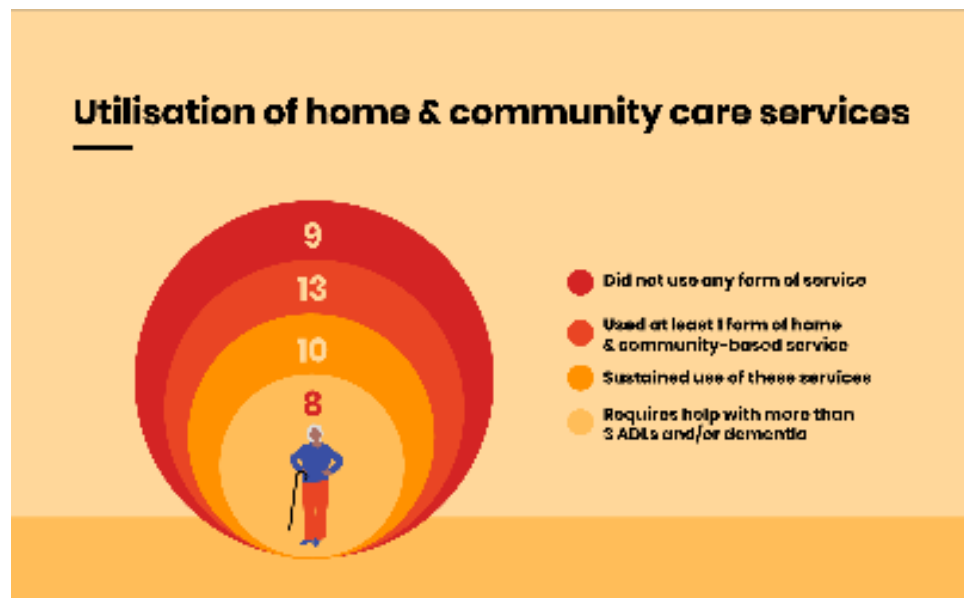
Utilisation of home & community care services

9

13

10

8

Did not use any form of service

Used at least 1 form of home & community-based service

Sustained use of these services

Requires help with more than 3 ADLs and/or dementia